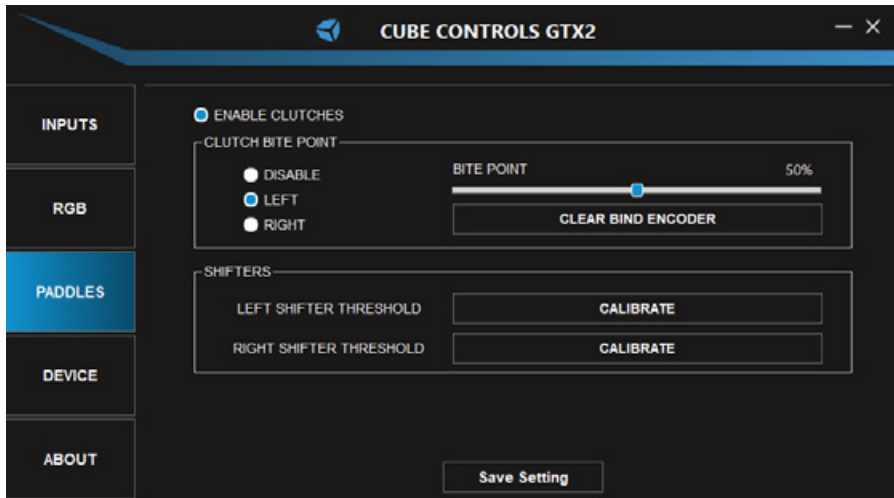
CUBE CONTROLS GTX2

— ×

INPUTS

RGB

PADDLES

DEVICE

ABOUT

ENABLE CLUTCHES

CLUTCH BITE POINT

DISABLE

LEFT

RIGHT

BITE POINT

50%

CLEAR BIND ENCODER

SHIFTERS

LEFT SHIFTER THRESHOLD

CALIBRATE

RIGHT SHIFTER THRESHOLD

CALIBRATE

Save Setting